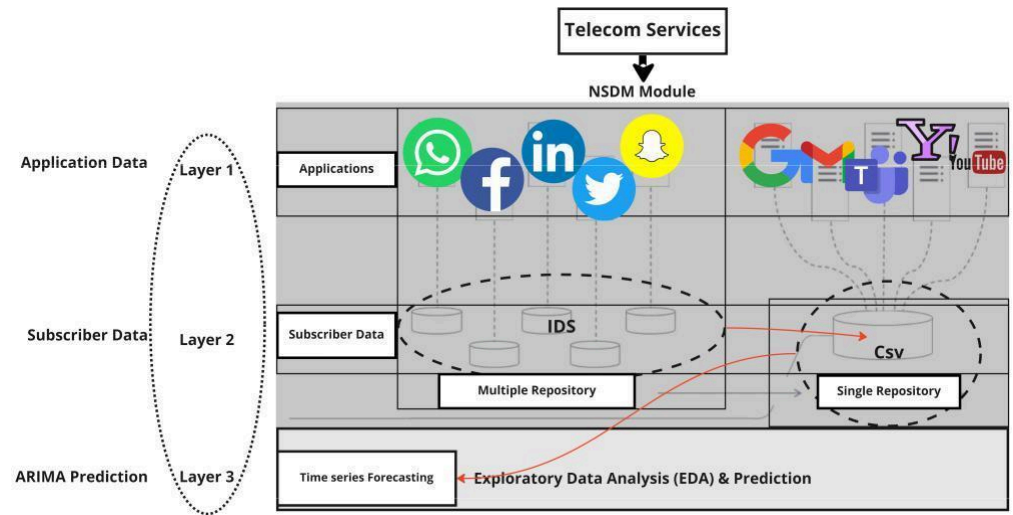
Telecom Services

NSDM Module

Application Data

Layer 1

Applications

in

Y!

YouTube

T

Subscriber Data

Layer 2

Subscriber Data

IDS

Csv

Multiple Repository

Single Repository

ARIMA Prediction

Layer 3

Time series Forecasting

Exploratory Data Analysis (EDA) & Prediction